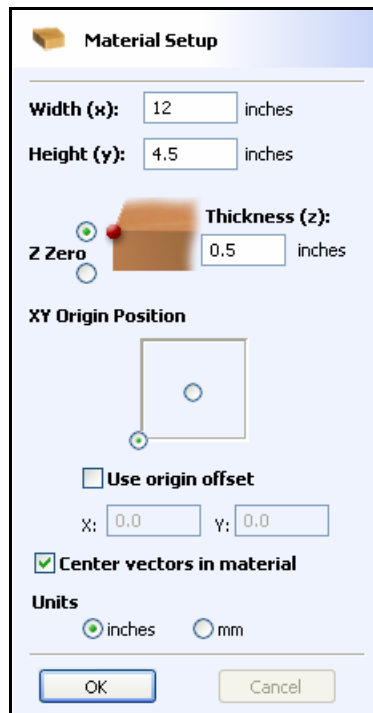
Material Setup

Width (x): 12 inches

Height (y): 4.5 inches

Thickness (z):

Z Zero

0.5 inches

XY Origin Position

Use origin offset

X: 0.0 Y: 0.0

Center vectors in material

Units

inches mm

OK Cancel